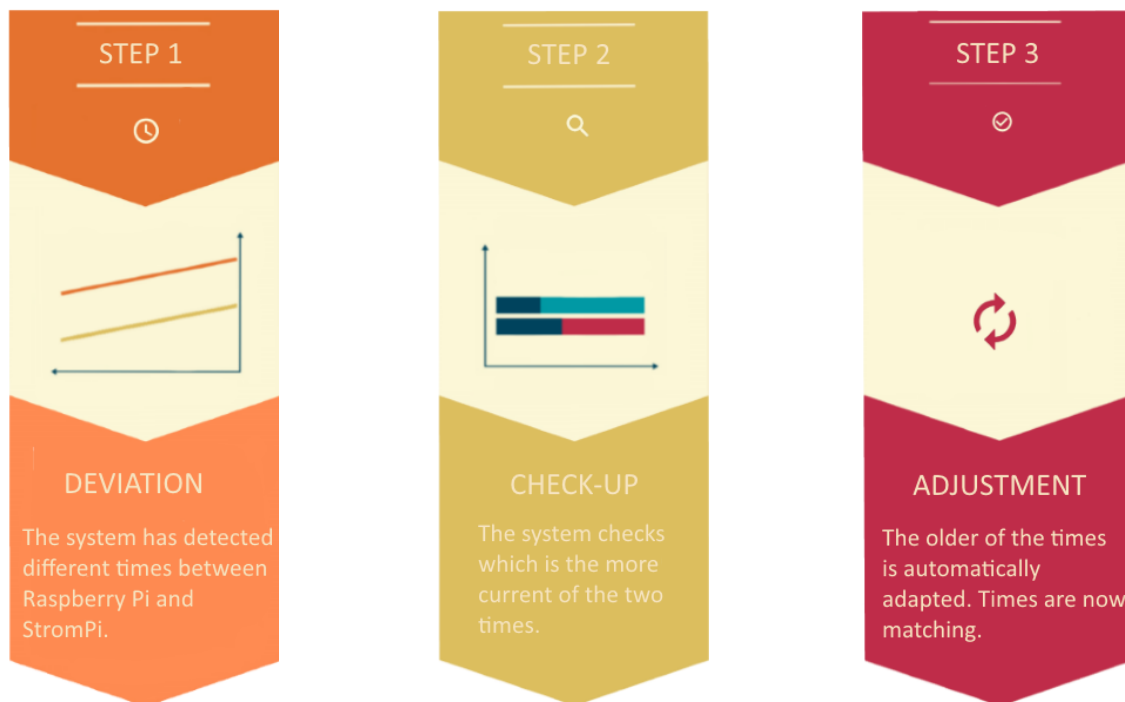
STEP 1

DEVIATION

The system has detected different times between Raspberry Pi and StromPi.

STEP 2

CHECK-UP

The system checks which is the more current of the two times.

STEP 3

ADJUSTMENT

The older of the times is automatically adapted. Times are now matching.